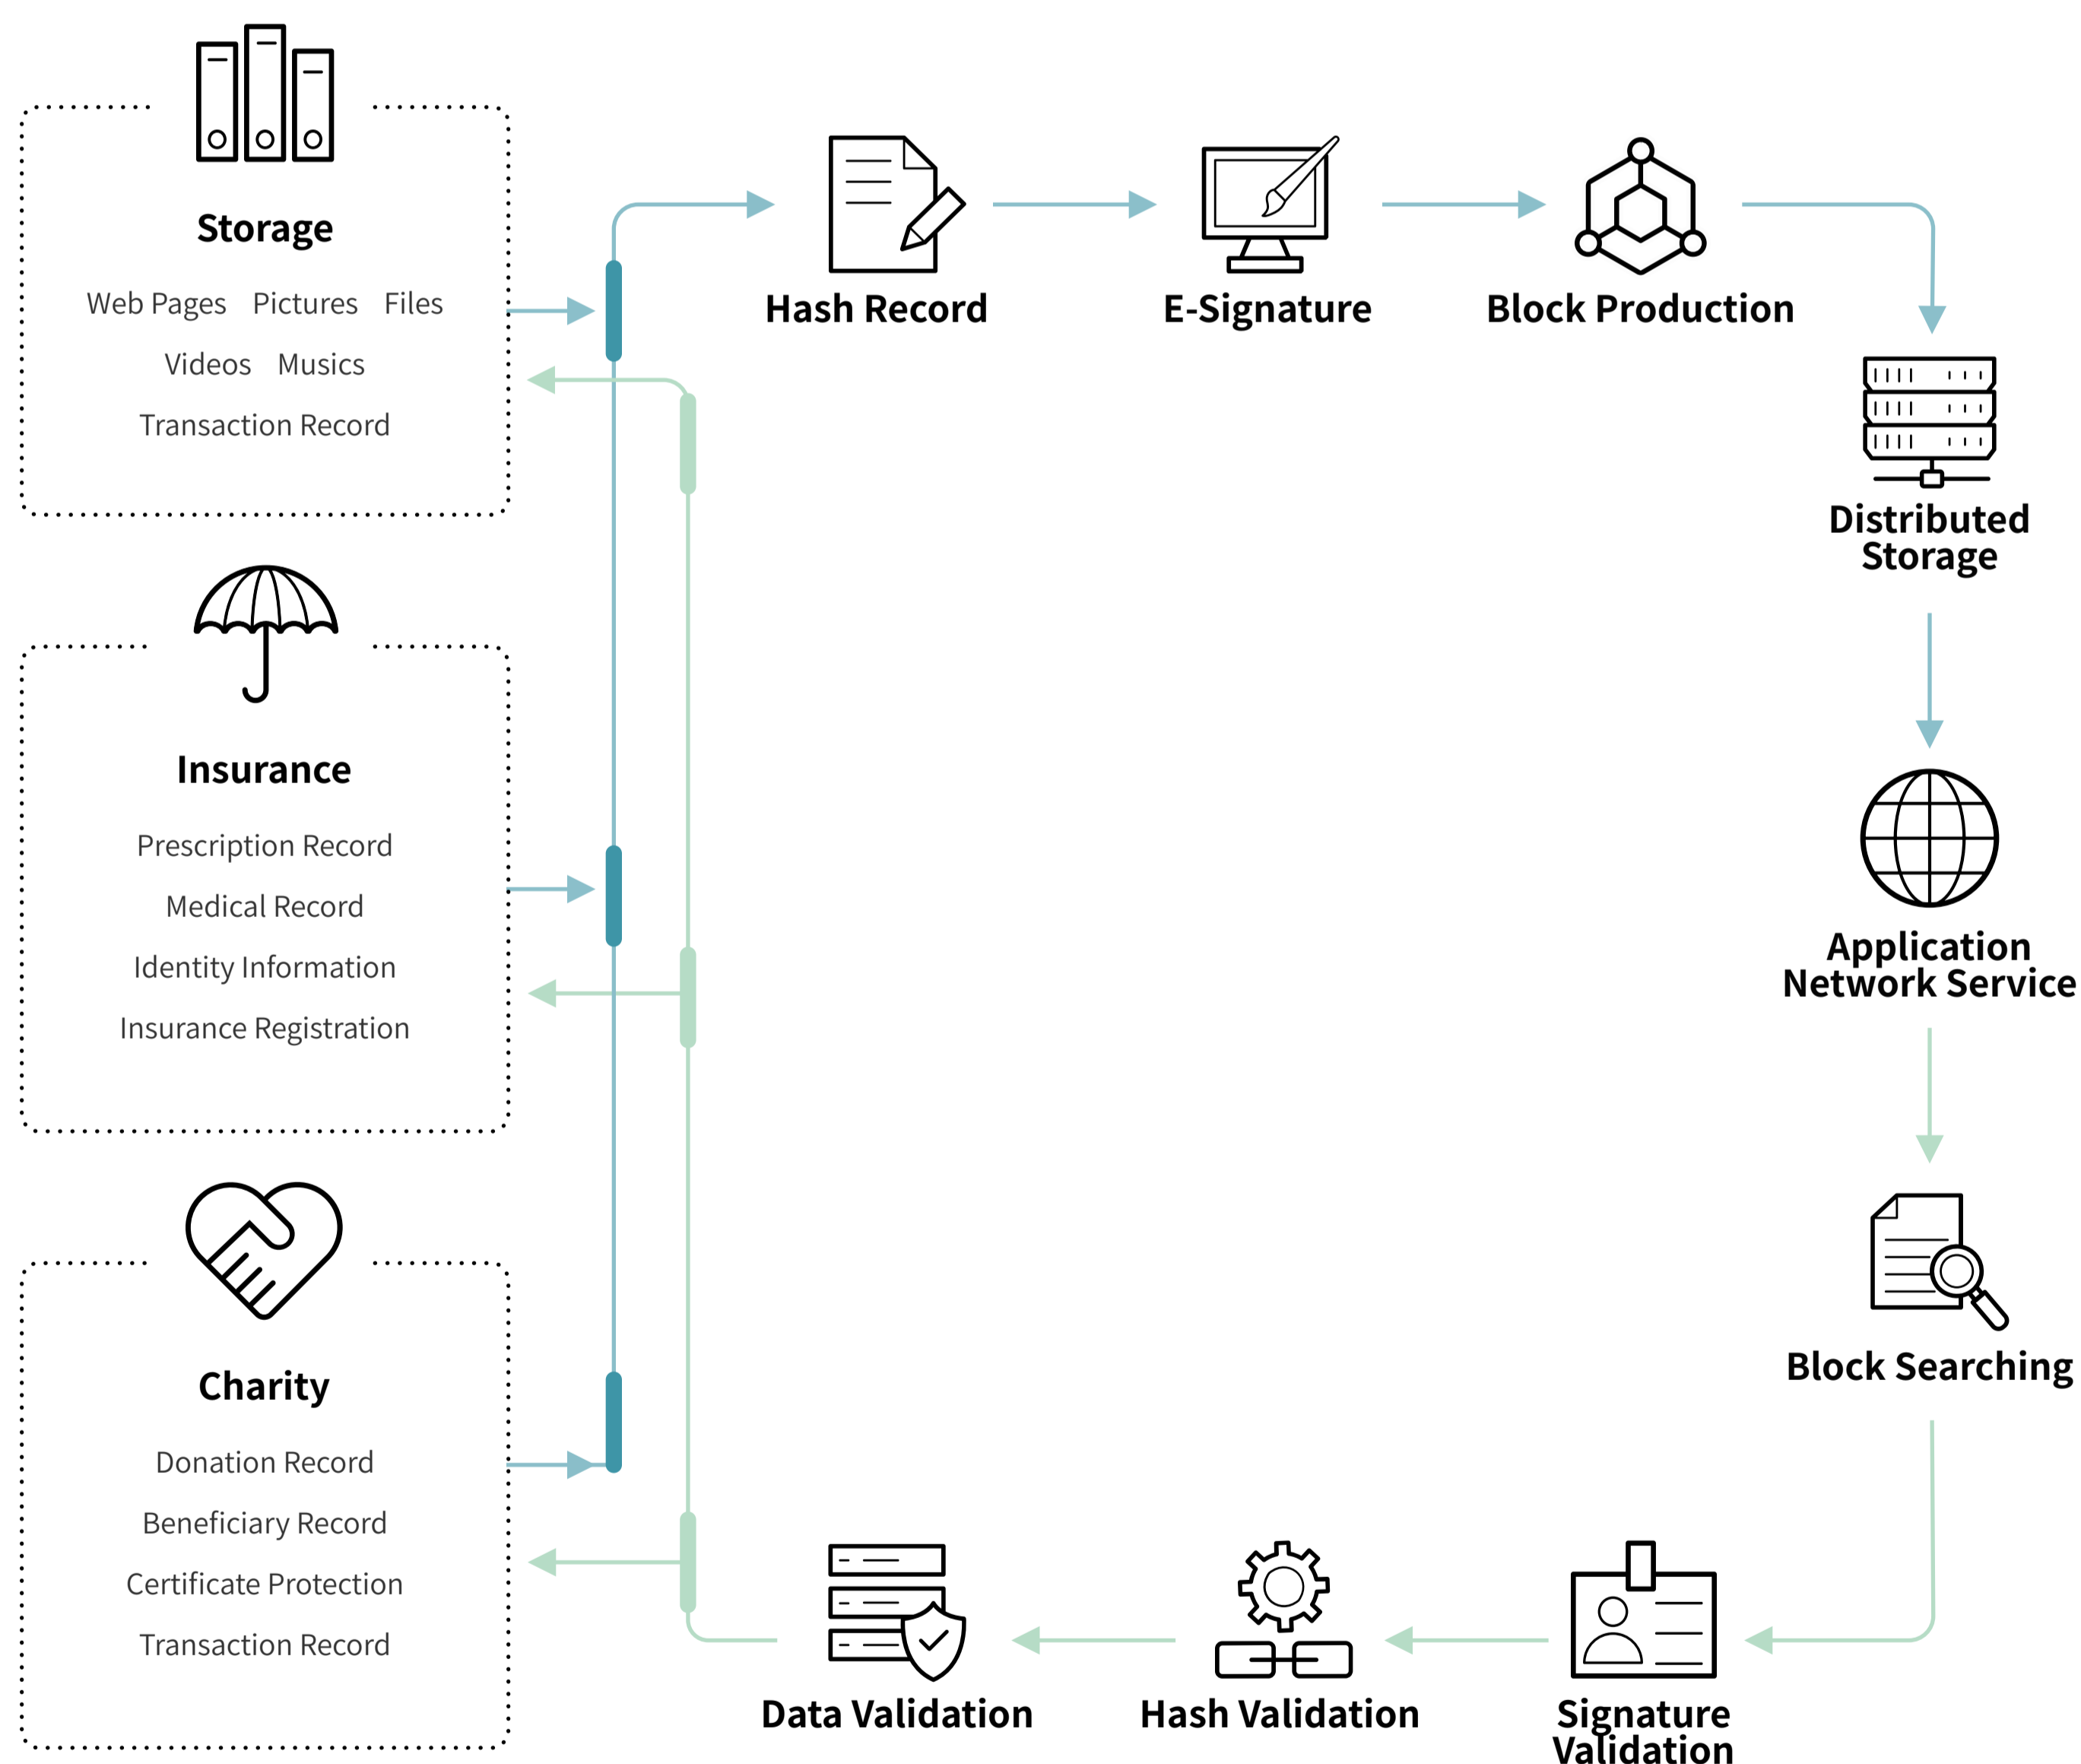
Storage

Web Pages Pictures Files

Videos Musics

Transaction Record

Insurance

Prescription Record

Medical Record

Identity Information

Insurance Registration

Charity

Donation Record

Beneficiary Record

Certificate Protection

Transaction Record

Hash Record

E-Signature

Block Production

Distributed Storage

Application Network Service

Block Searching

Signature Validation

Hash Validation

Data Validation